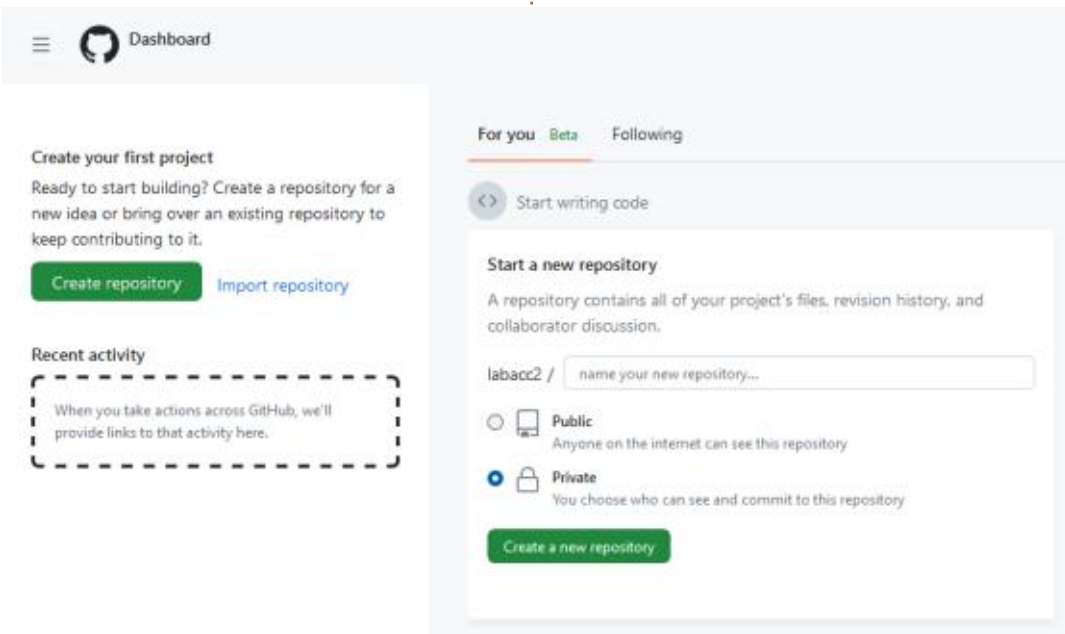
Dashboard

Create your first project

Ready to start building? Create a repository for a new idea or bring over an existing repository to keep contributing to it.

Create repository Import repository

Recent activity

When you take actions across GitHub, we'll provide links to that activity here.

For you Beta Following

<> Start writing code

Start a new repository

A repository contains all of your project's files, revision history, and collaborator discussion.

labacc2 / name your new repository...

Public
Anyone on the internet can see this repository

Private
You choose who can see and commit to this repository

Create a new repository